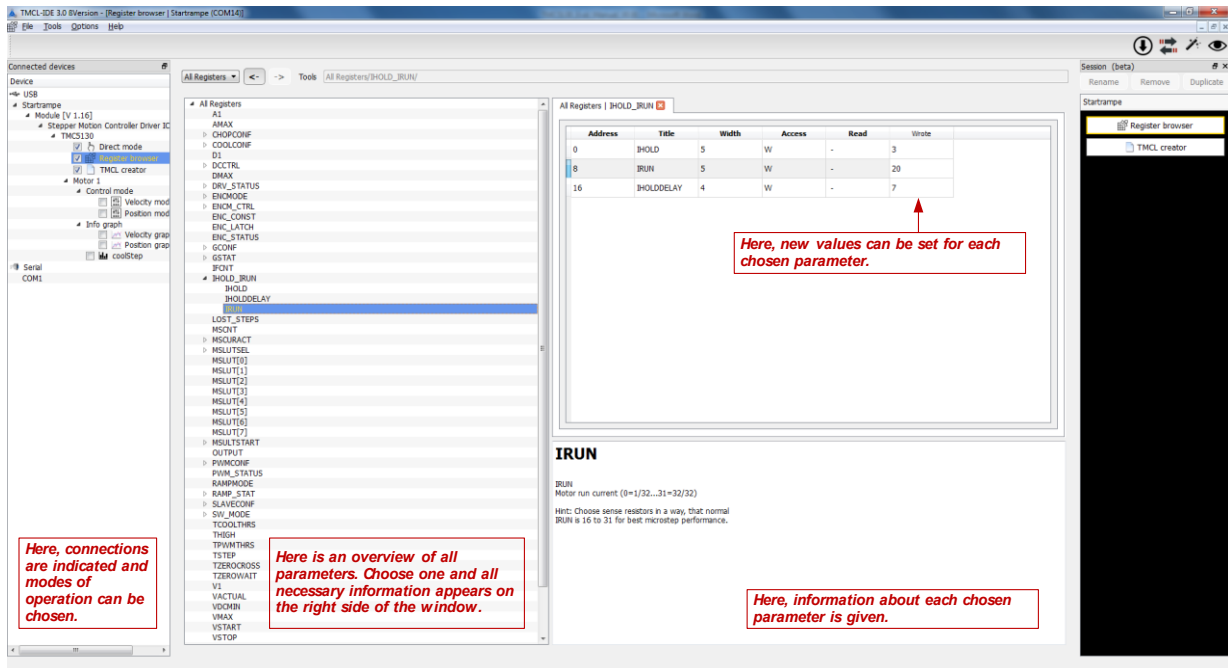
TMCL-IDE 3.0 BVersion - [Register browser | Startrampe (COM14)]

File Tools Options Help

Connected devices

Device
USB
Startrampe
Module [V 1.16]
Stepper Motion Controller Driver IC
TMC5130
Direct mode
Register browser
TMCL creator
Motor 1
Control mode
Velocity mod
Position mod
Info graph
Velocity grap
Position grap
coolStep
Serial
COM1

Here, connections are indicated and modes of operation can be chosen.

All Registers <- -> Tools All Registers/IHOLD_IRUN/

All Registers
A1
AMAX
CHOPCONF
COOLCONF
D1
DCCTRL
DMAX
DRV_STATUS
ENCMODE
ENCM_CTRL
ENC_CONST
ENC_LATCH
ENC_STATUS
GCONF
GSTAT
IFCNT
IHOLD_IRUN
IHOLD
IHOLDDELAY
IRUN
LOST_STEPS
MSCNT
MSCURACT
MSLUTSEL
MSLUT[0]
MSLUT[1]
MSLUT[2]
MSLUT[3]
MSLUT[4]
MSLUT[5]
MSLUT[6]
MSLUT[7]
MSULTSTART
OUTPUT
PWMCONF
PWM_STATUS
RAMPMODE
RAMP_STAT
SLAVECONF
SW_MODE
TCOOLTHRS
THIGH
TPWMTHRS
TSTEP
TZEROCROSS
TZEROWAIT
V1
VACTUAL
VDCMIN
VMAX
VSTART
VSTOP

Here is an overview of all parameters. Choose one and all necessary information appears on the right side of the window.

All Registers | IHOLD_IRUN

| Address | Title | Width | Access | Read | Wrote |
|---|---|---|---|---|---|
| 0 | IHOLD | 5 | W | - | 3 |
| 8 | IRUN | 5 | W | - | 20 |
| 16 | IHOLDDELAY | 4 | W | - | 7 |

Here, new values can be set for each chosen parameter.

IRUN

IRUN
Motor run current (0=1/32...31=32/32)

Hint: Choose sense resistors in a way, that normal IRUN is 16 to 31 for best microstep performance.

Here, information about each chosen parameter is given.

Session (beta)
Rename Remove Duplicate
Startrampe
Register browser
TMCL creator